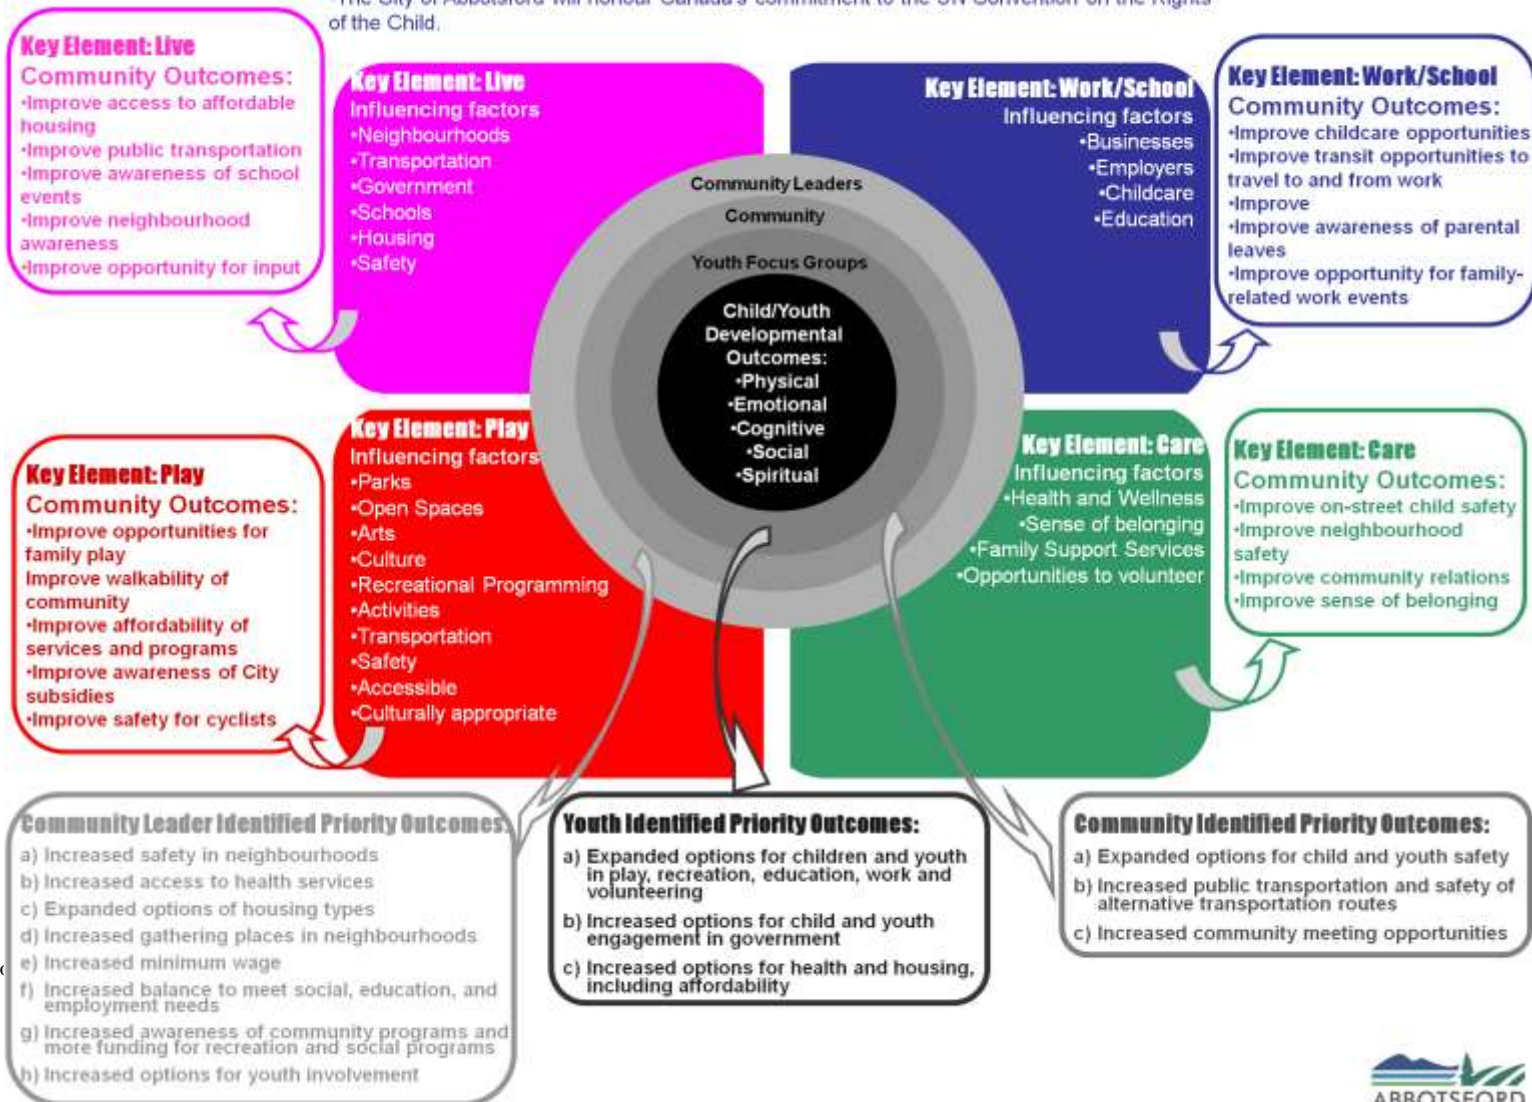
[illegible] of the Child.

Key Element: Live
Community Outcomes:
•Improve access to affordable housing
•Improve public transportation
•Improve awareness of school events
•Improve neighbourhood awareness
•Improve opportunity for input

Key Element: Live
Influencing factors
•Neighbourhoods
•Transportation
•Government
•Schools
•Housing
•Safety

Key Element: Work/School
Influencing factors
•Businesses
•Employers
•Childcare
•Education

Key Element: Work/School
Community Outcomes:
•Improve childcare opportunities
•Improve transit opportunities to travel to and from work
•Improve
•Improve awareness of parental leaves
•Improve opportunity for family-related work events

Community Leaders
Community
Youth Focus Groups
Child/Youth Developmental Outcomes:
•Physical
•Emotional
•Cognitive
•Social
•Spiritual

Key Element: Play
Community Outcomes:
•Improve opportunities for family play
Improve walkability of community
•Improve affordability of services and programs
•Improve awareness of City subsidies
•Improve safety for cyclists

Key Element: Play
Influencing factors
•Parks
•Open Spaces
•Arts
•Culture
•Recreational Programming
•Activities
•Transportation
•Safety
•Accessible
•Culturally appropriate

Key Element: Care
Influencing factors
•Health and Wellness
•Sense of belonging
•Family Support Services
•Opportunities to volunteer

Key Element: Care
Community Outcomes:
•Improve on-street child safety
•Improve neighbourhood safety
•Improve community relations
•Improve sense of belonging

Community Leader Identified Priority Outcomes:
a) Increased safety in neighbourhoods
b) Increased access to health services
c) Expanded options of housing types
d) Increased gathering places in neighbourhoods
e) Increased minimum wage
f) Increased balance to meet social, education, and employment needs
g) Increased awareness of community programs and more funding for recreation and social programs
h) Increased options for youth involvement

Youth Identified Priority Outcomes:
a) Expanded options for children and youth in play, recreation, education, work and volunteering
b) Increased options for child and youth engagement in government
c) Increased options for health and housing, including affordability

Community Identified Priority Outcomes:
a) Expanded options for child and youth safety
b) Increased public transportation and safety of alternative transportation routes
c) Increased community meeting opportunities

ABBOTSFORD